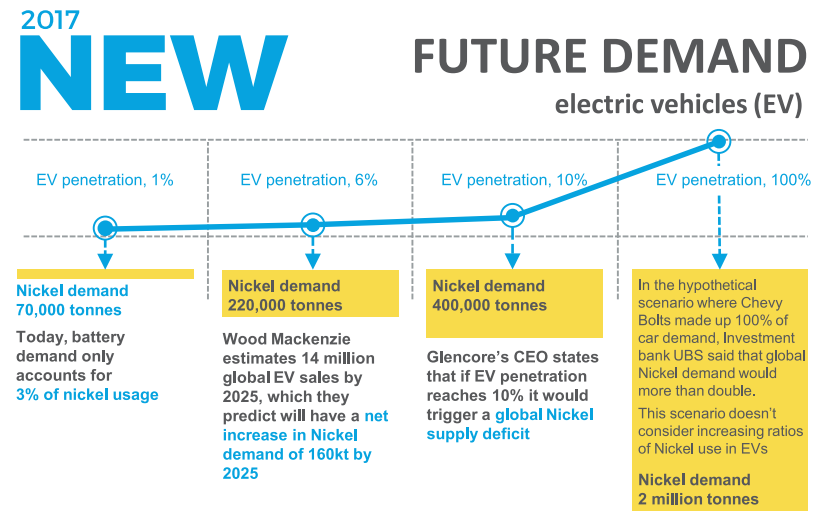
2017
NEW

FUTURE DEMAND
electric vehicles (EV)

EV penetration, 1%

EV penetration, 6%

EV penetration, 10%

EV penetration, 100%

Nickel demand
70,000 tonnes

Today, battery demand only accounts for 3% of nickel usage

Nickel demand
220,000 tonnes

Wood Mackenzie estimates 14 million global EV sales by 2025, which they predict will have a net increase in Nickel demand of 160kt by 2025

Nickel demand
400,000 tonnes

Glencore's CEO states that if EV penetration reaches 10% it would trigger a global Nickel supply deficit

In the hypothetical scenario where Chevy Bolts made up 100% of car demand, Investment bank UBS said that global Nickel demand would more than double.

This scenario doesn't consider increasing ratios of Nickel use in EVs

Nickel demand
2 million tonnes